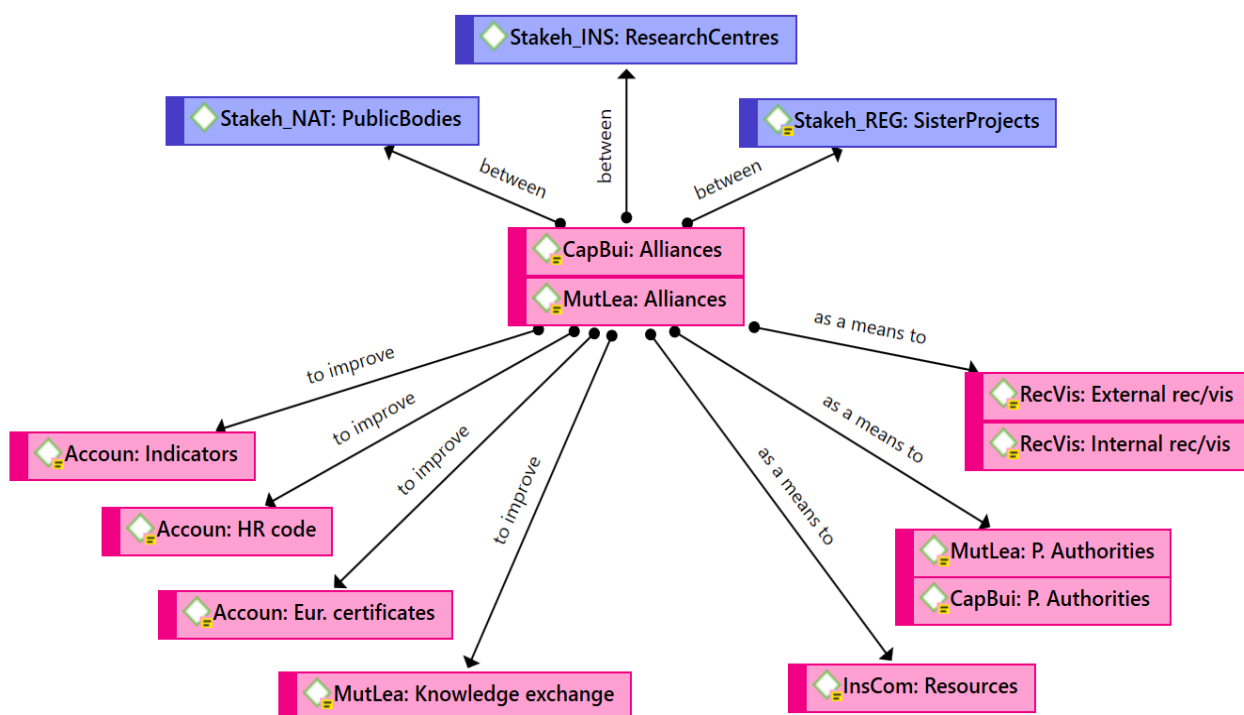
Stakeh_INS: ResearchCentres

Stakeh_NAT: PublicBodies

Stakeh_REG: SisterProjects

between

between

between

CapBui: Alliances

MutLea: Alliances

as a means to

to improve

RecVis: External rec/vis

RecVis: Internal rec/vis

to improve

Accoun: Indicators

to improve

as a means to

to improve

as a means to

Accoun: HR code

MutLea: P. Authorities

CapBui: P. Authorities

Accoun: Eur. certificates

MutLea: Knowledge exchange

InsCom: Resources